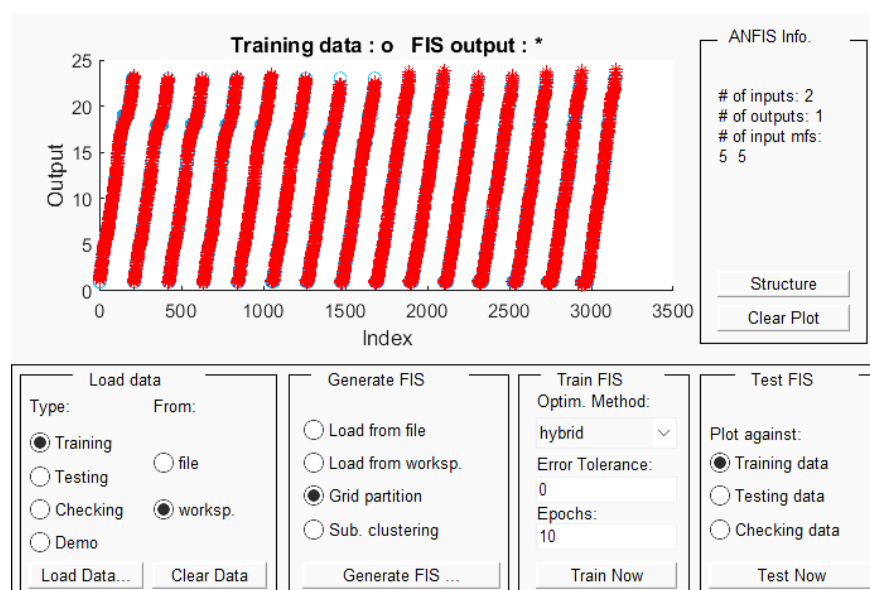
Training data : o   FIS output : *

25
20
15
10
5
0

Output

0   500   1000   1500   2000   2500   3000   3500

Index

ANFIS Info.

# of inputs: 2
# of outputs: 1
# of input mfs:
5 5

Structure

Clear Plot

Load data

Type:

From:

Training

Testing

Checking

Demo

file

worksp.

Load Data...

Clear Data

Generate FIS

Load from file

Load from worksp.

Grid partition

Sub. clustering

Generate FIS ...

Train FIS

Optim. Method:

hybrid

Error Tolerance:

0

Epochs:

10

Train Now

Test FIS

Plot against:

Training data

Testing data

Checking data

Test Now